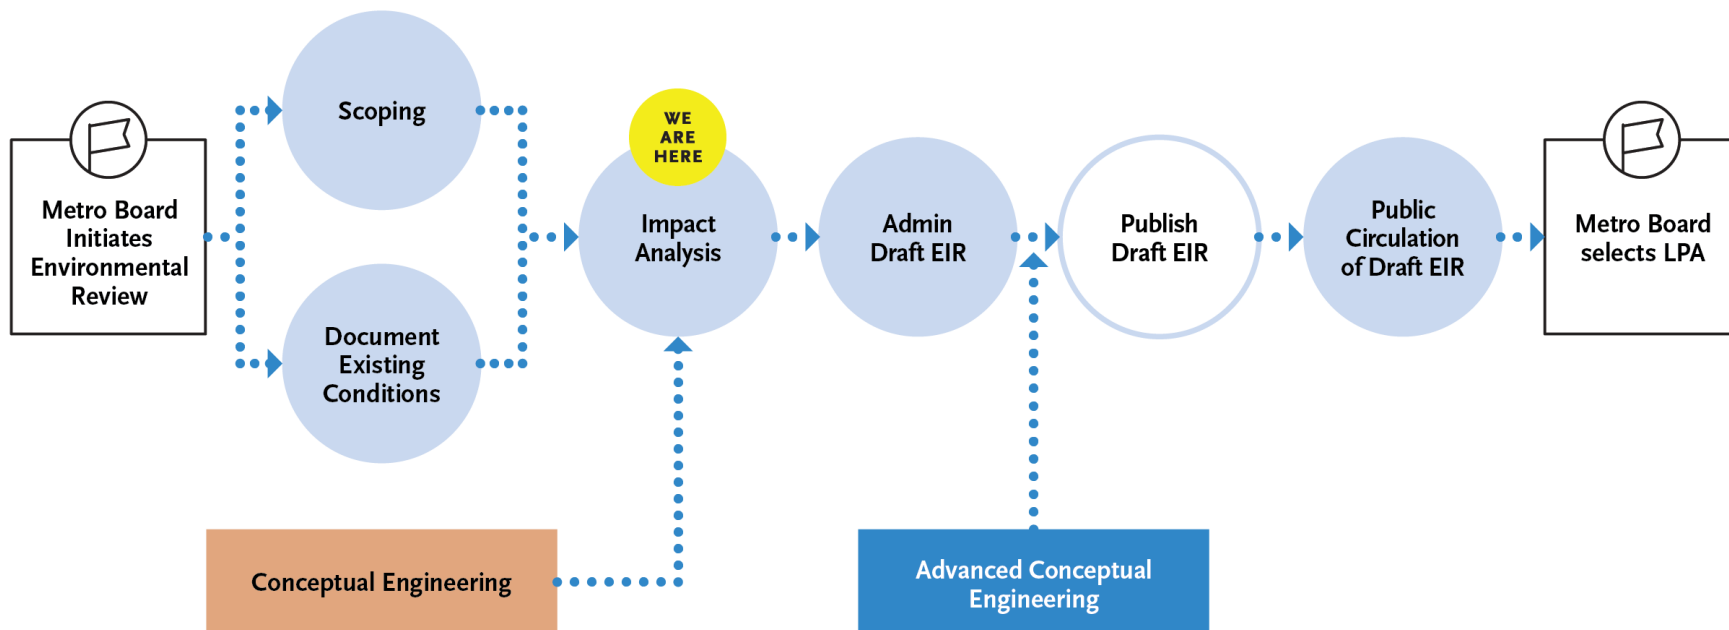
Metro Board Initiates Environmental Review

Scoping

Document Existing Conditions

WE ARE HERE

Impact Analysis

Admin Draft EIR

Publish Draft EIR

Public Circulation of Draft EIR

Metro Board selects LPA

Conceptual Engineering

Advanced Conceptual Engineering